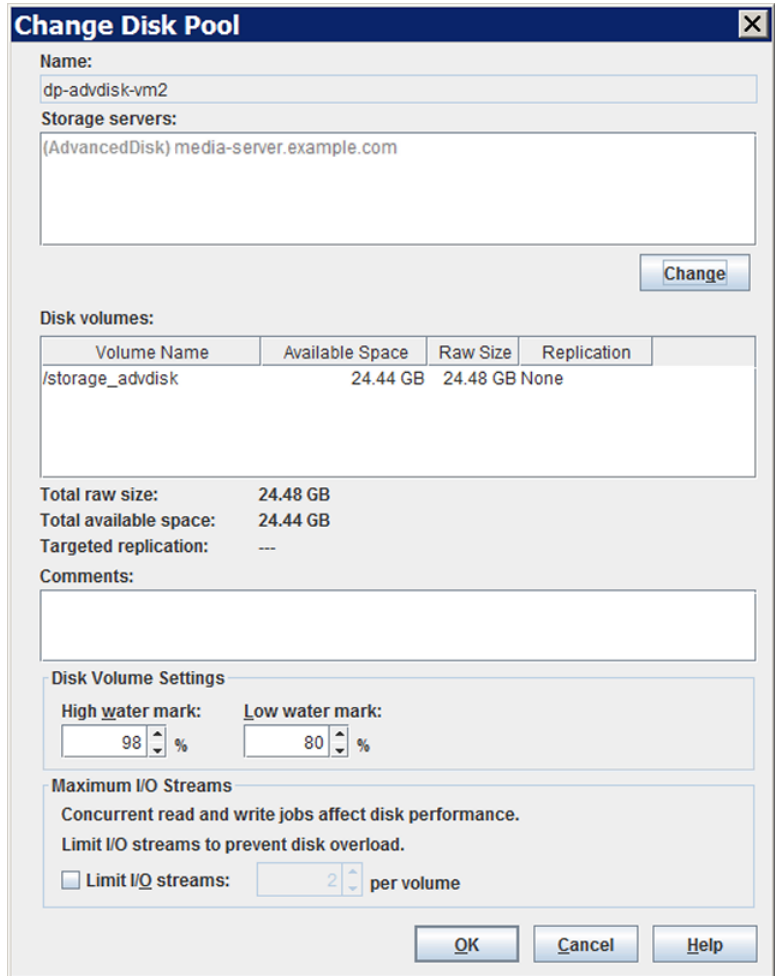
Change Disk Pool

Name:
dp-advdisk-vm2

Storage servers:
(AdvancedDisk) media-server.example.com

Change

Disk volumes:

| Volume Name | Available Space | Raw Size | Replication |
|---|---|---|---|
| /storage_advdisk | 24.44 GB | 24.48 GB | None |

Total raw size: 24.48 GB
Total available space: 24.44 GB
Targeted replication: ---

Comments:

Disk Volume Settings
High water mark: 98 %
Low water mark: 80 %

Maximum I/O Streams
Concurrent read and write jobs affect disk performance.
Limit I/O streams to prevent disk overload.
Limit I/O streams: 2 per volume

OK Cancel Help